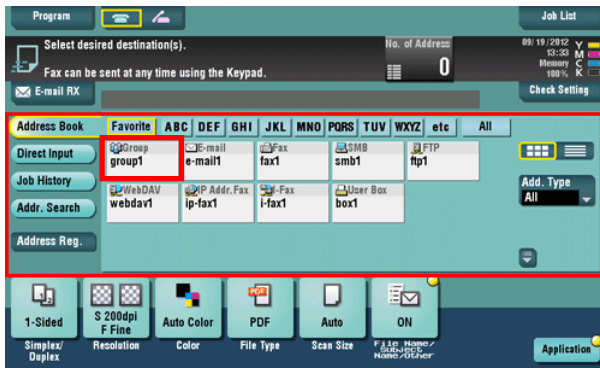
Program

Job List

Select desired destination(s).

Fax can be sent at any time using the Keypad.

No. of Address

0

09/19/2012 13:33 Memory 100%

Y M C K

E-mail RX

Check Setting

Address Book

Favorite

ABC

DEF

GHI

JKL

MNO

PQRS

TUV

WXYZ

etc

All

Direct Input

Job History

Addr. Search

Address Reg.

Group
group1

E-mail
e-mail1

Fax
fax1

SMB
smb1

FTP
ftp1

WebDAV
webdav1

IP Addr.Fax
ip-fax1

I-Fax
i-fax1

User Box
box1

Add. Type

All

1-Sided

Simplex/Duplex

S 200dpi F Fine

Resolution

Auto Color

Color

PDF

PDF

File Type

Auto

Scan Size

ON

File Name/Subject Name/Other

Application